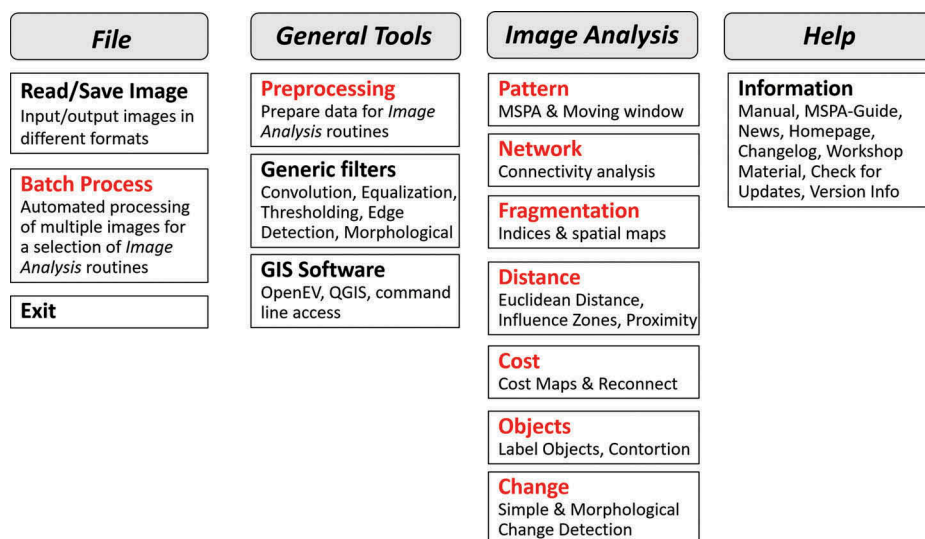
File

Read/Save Image
Input/output images in different formats

Batch Process
Automated processing of multiple images for a selection of Image Analysis routines

Exit

General Tools

Preprocessing
Prepare data for Image Analysis routines

Generic filters
Convolution, Equalization, Thresholding, Edge Detection, Morphological

GIS Software
OpenEV, QGIS, command line access

Image Analysis

Pattern
MSPA & Moving window

Network
Connectivity analysis

Fragmentation
Indices & spatial maps

Distance
Euclidean Distance, Influence Zones, Proximity

Cost
Cost Maps & Reconnect

Objects
Label Objects, Contortion

Change
Simple & Morphological Change Detection

Help

Information
Manual, MSPA-Guide, News, Homepage, Changelog, Workshop Material, Check for Updates, Version Info